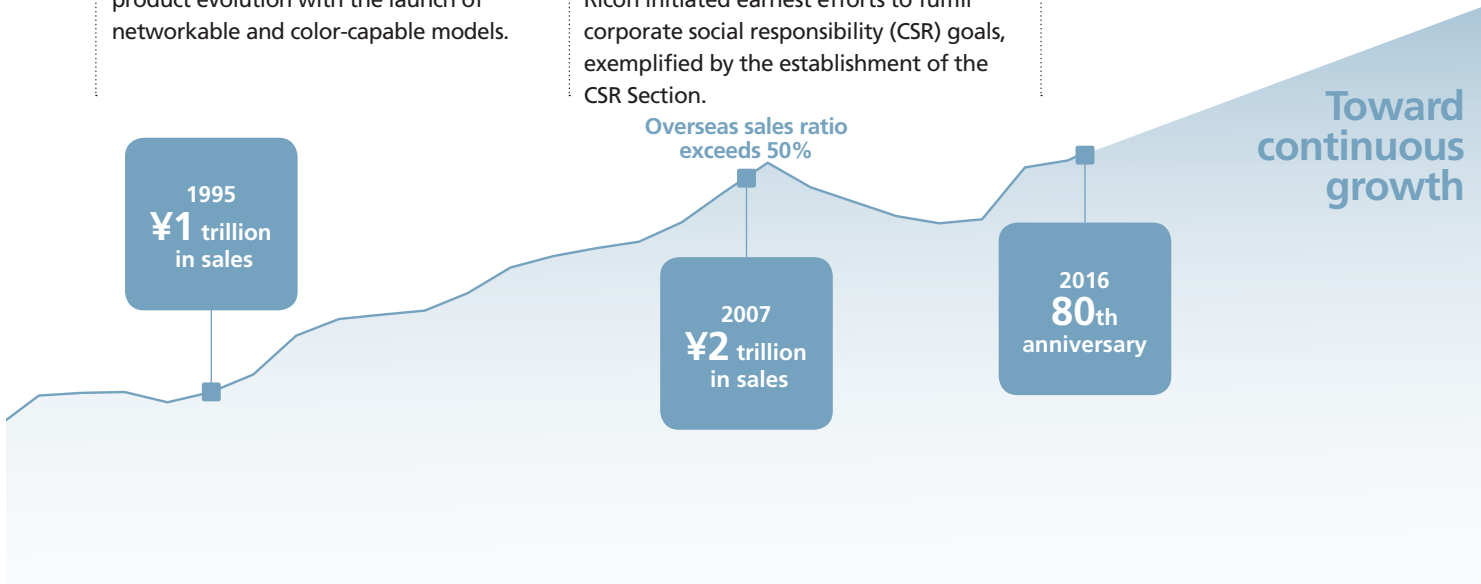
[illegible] networkable and color-capable models.

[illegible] corporate social responsibility (CSR) goals, exemplified by the establishment of the CSR Section.

Toward continuous growth

1995
¥1 trillion in sales

Overseas sales ratio exceeds 50%

2007
¥2 trillion in sales

2016
80th anniversary